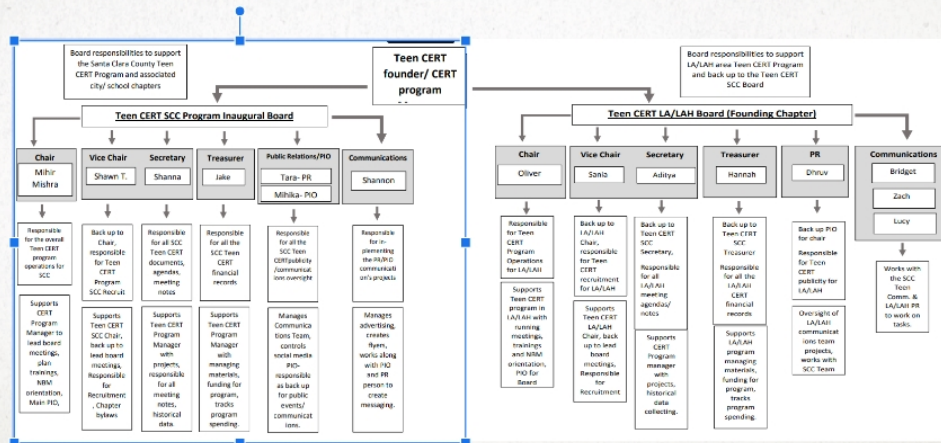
Board responsibilities to support the Santa Clara County Teen CERT Program and associated city/ school chapters

Teen CERT founder/ CERT program

Teen CERT SCC Program Inaugural Board

Chair
Mihir Mishra

Vice Chair
Shawn T.

Secretary
Shanna

Treasurer
Jake

Public Relations/PIO
Tara- PR
Mihika- PIO

Communications
Shannon

Responsible for the overall Teen CERT program operations for SCC

Back up to Chair, responsible for Teen CERT Program SCC Recruit

Responsible for all SCC Teen CERT documents, agendas, meeting notes

Responsible for all the SCC Teen CERT financial records

Responsible for all the SCC Teen CERTpublicity /communication oversight

Responsible for implementing the PR/PIO communication's projects

Supports CERT Program Manager to lead board meetings, plan trainings, NBM orientation, Main PIO.

Supports Teen CERT SCC Chair, back up to lead board meetings, Responsible for Recruitment . Chapter bylaws

Supports Teen CERT Program Manager with projects, responsible for all meeting notes, historical data.

Supports Teen CERT Program Manager with managing materials, funding for program, tracks program spending.

Manages Communications Team, controls social media PIO- responsible as back up for public events/ communications.

Manages advertising, creates flyers, works along with PIO and PR person to create messaging.

Board responsibilities to support LA/LAH area Teen CERT Program and back up to the Teen CERT SCC Board

Teen CERT LA/LAH Board (Founding Chapter)

Chair
Oliver

Vice Chair
Sania

Secretary
Aditya

Treasurer
Hannah

PR
Dhruv

Communications
Bridget
Zach
Lucy

Responsible for Teen CERT Program Operations for LA/LAH

Back up to LA/LAH Chair, responsible for Teen CERT recruitment for LA/LAH

Back up to Teen CERT SCC Secretary, Responsible for all LA/LAH meeting agendas/ notes

Back up to Teen CERT SCC Treasurer Responsible for all the LA/LAH CERT financial records

Back up PIO for chair Responsible for Teen CERT publicity for LA/LAH

Works with the SCC Teen Comm. & LA/LAH PR to work on tasks.

Supports Teen CERT program in LA/LAH with running meetings, trainings and NBM orientation, PIO for Board

Supports Teen CERT LA/LAH Chair, back up to lead board meetings, Responsible for Recruitment

Supports CERT Program manager with projects, historical data collecting.

Supports LA/LAH program managing materials, funding for program, tracks program spending.

Oversight of LA/LAH communications team projects, works with SCC Team